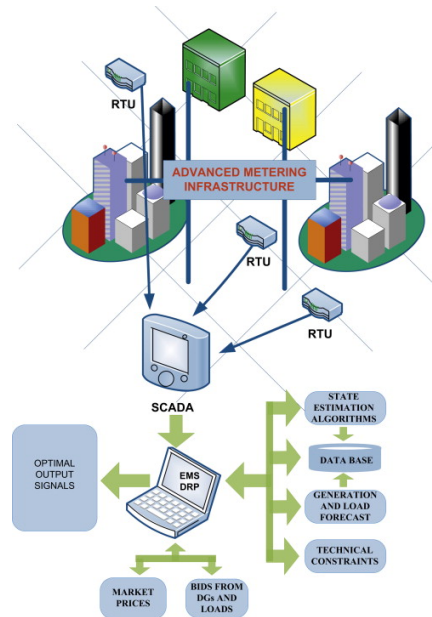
RTU

ADVANCED METERING INFRASTRUCTURE

RTU

RTU

SCADA

STATE ESTIMATION ALGORITHMS

DATA BASE

OPTIMAL OUTPUT SIGNALS

EMS DRP

GENERATION AND LOAD FORECAST

TECHNICAL CONSTRAINTS

MARKET PRICES

BIDS FROM DGs AND LOADS